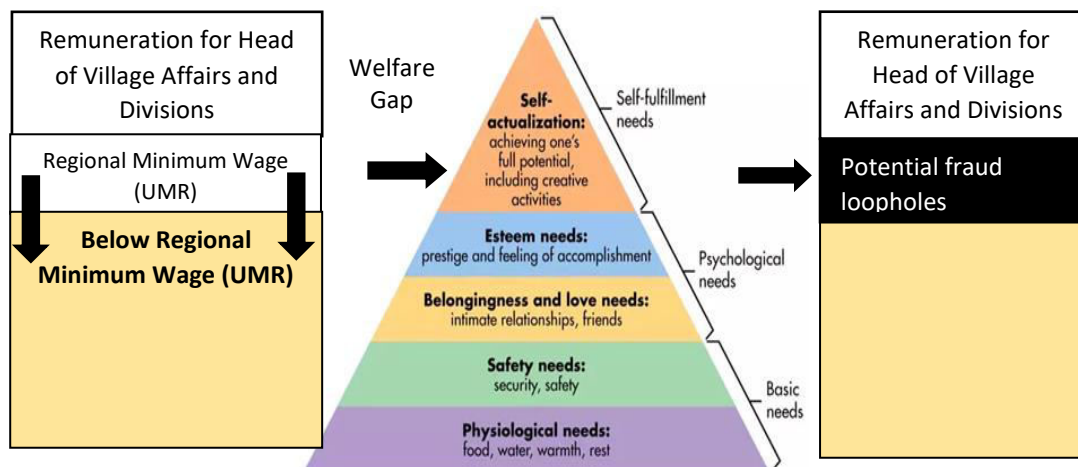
Remuneration for Head of Village Affairs and Divisions

Regional Minimum Wage (UMR)

Below Regional Minimum Wage (UMR)

Welfare Gap

Self-actualization: achieving one's full potential, including creative activities

Self-fulfillment needs

Esteem needs: prestige and feeling of accomplishment

Belongingness and love needs: intimate relationships, friends

Psychological needs

Safety needs: security, safety

Physiological needs: food, water, warmth, rest

Basic needs

Remuneration for Head of Village Affairs and Divisions

Potential fraud loopholes